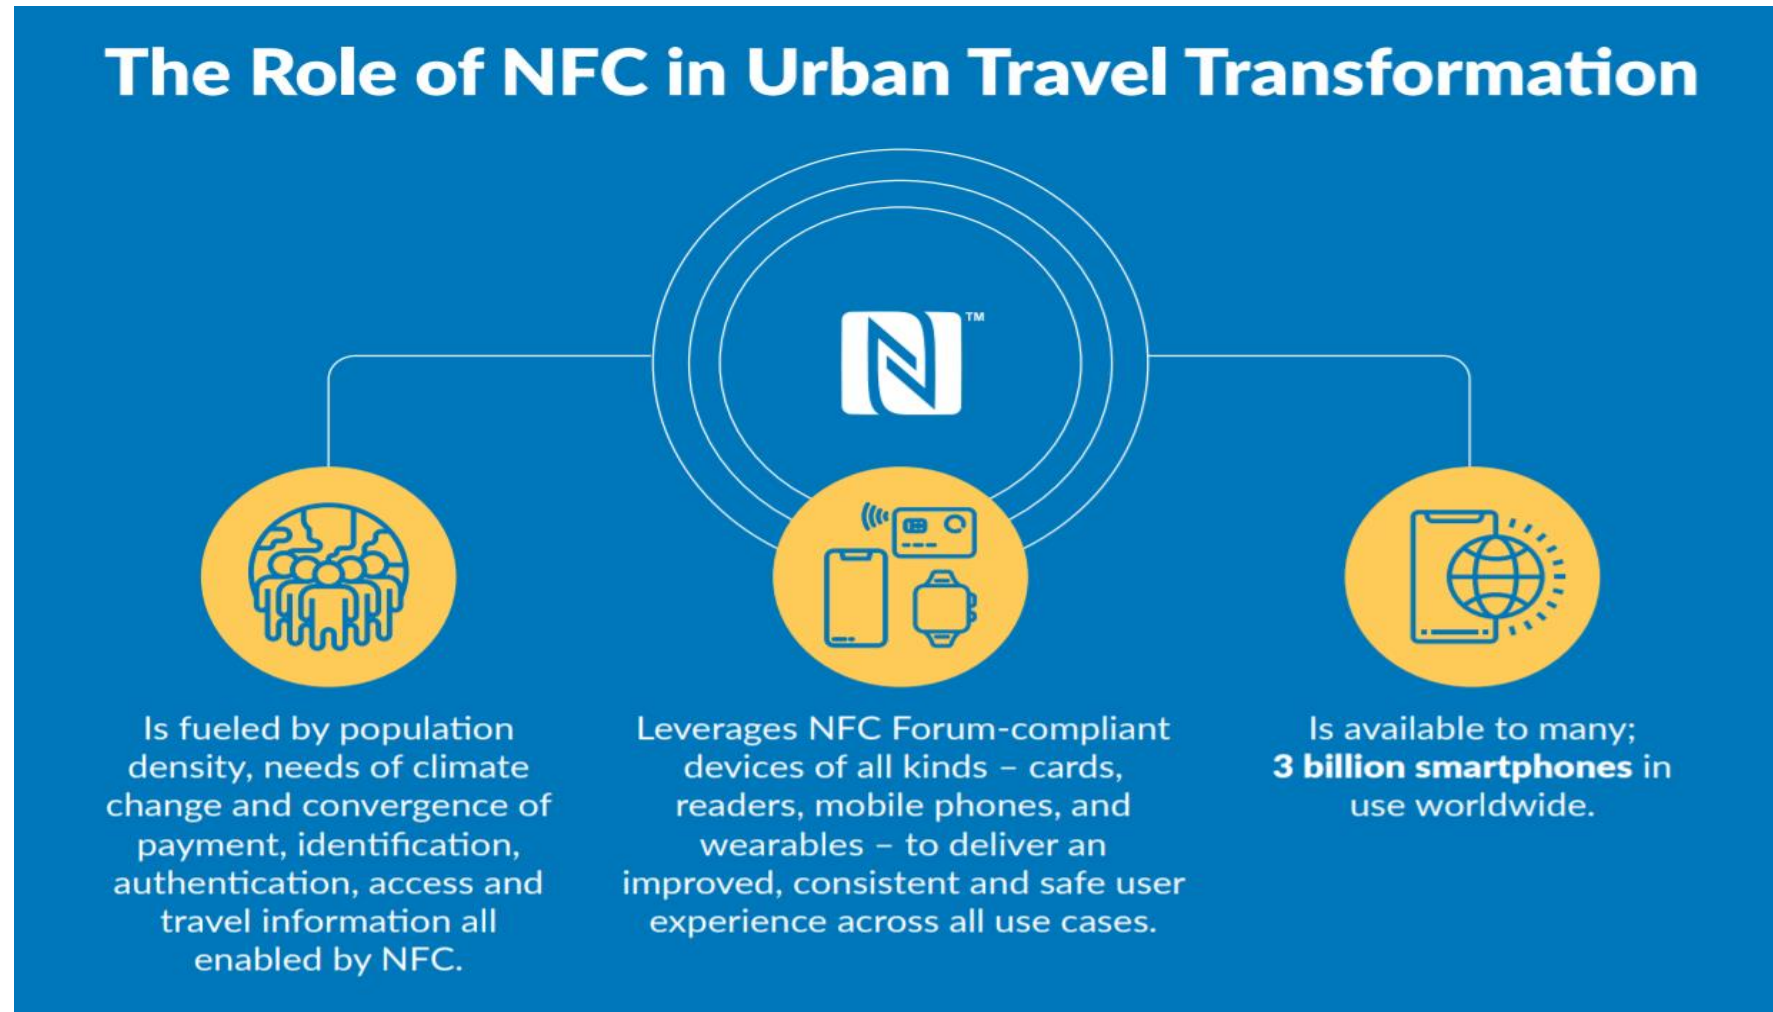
The Role of NFC in Urban Travel Transformation

™

Is fueled by population density, needs of climate change and convergence of payment, identification, authentication, access and travel information all enabled by NFC.

Leverages NFC Forum-compliant devices of all kinds – cards, readers, mobile phones, and wearables – to deliver an improved, consistent and safe user experience across all use cases.

Is available to many; **3 billion smartphones** in use worldwide.